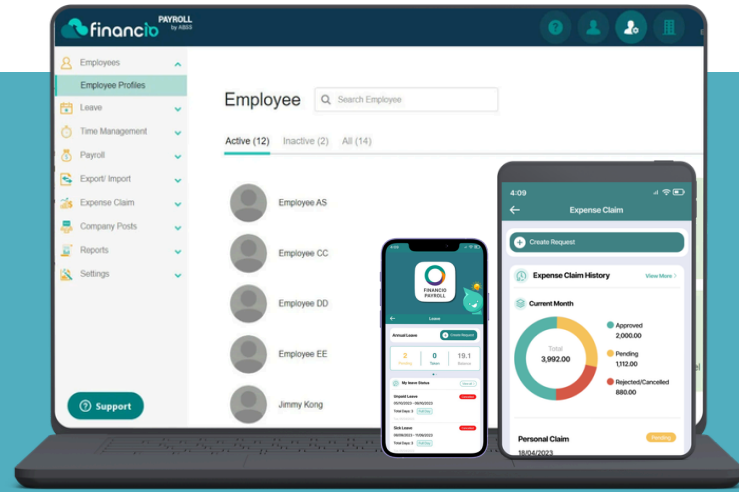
financio PAYROLL by ABSS

Employees
Employee Profiles
Leave
Time Management
Payroll
Export/ Import
Expense Claim
Company Posts
Reports
Settings

Support

Employee
Search Employee

Active (12) Inactive (2) All (14)

Employee AS
Employee CC
Employee DD
Employee EE
Jimmy Kong

FINANCIO PAYROLL

Leave
Annual Leave
Create Request
3 Pending
0 Taken
19.1 Balance
My leave Status
Unpaid Leave
Total Days: 3
Sick Leave
Total Days: 3

4:09
Expense Claim
Create Request
Expense Claim History
View More
Current Month
Total
3,992.00
Approved
2,000.00
Pending
1,112.00
Rejected/Cancelled
880.00
Personal Claim
Pending
18/04/2023